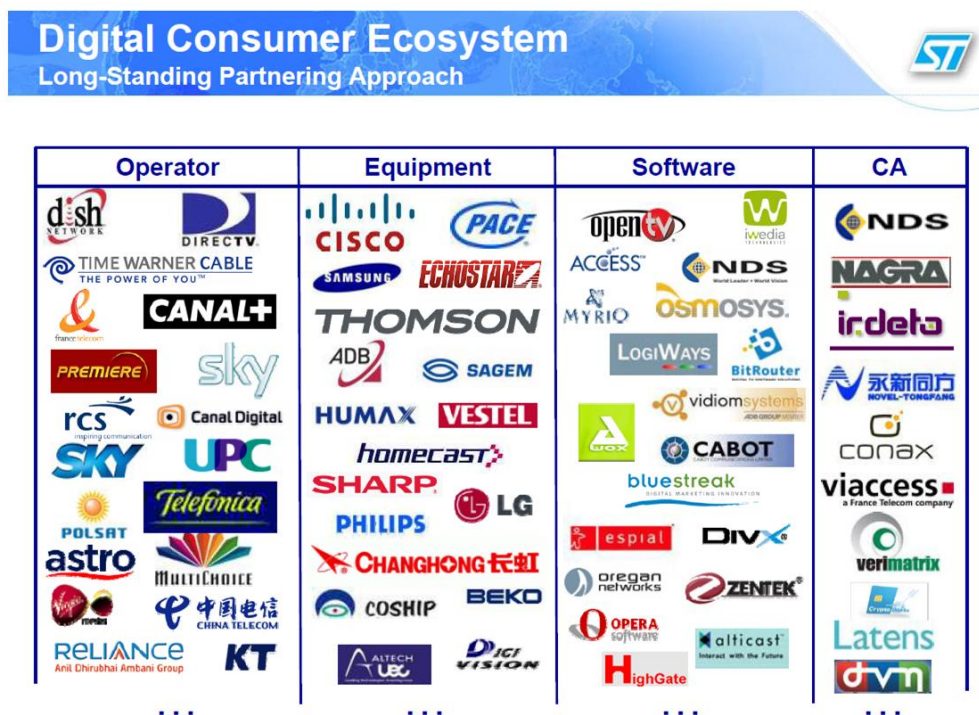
Digital Consumer Ecosystem
Long-Standing Partnering Approach

| Operator | Equipment | Software | CA |
|---|---|---|---|
| dish NETWORK, DIRECTV, TIME WARNER CABLE THE POWER OF YOU™, france telecom, CANAL+, PREMIERE, sky, rcs inspiring communication, Canal Digital, SKY, UPC, POLSAT, Telefonica, astro, MULTICHOICE, Virgin media, 中国电信 CHINA TELECOM, RELIANCE Anil Dhirubhai Ambani Group, KT | CISCO, PACE, SAMSUNG, ECHOSTAR, THOMSON, ADB, SAGEM, HUMAX, VESTEL, homecast, SHARP, LG, PHILIPS, CHANGHONG 长虹, COSHIP, BEKO, ALTECH UEC, DIGI VISION | opentv, iwedia, ACCESS, NDS, MYRIO, osmosys, LogiWays, BitRouter, vidiomsystems, CABOT, bluestreak DIGITAL MARKETING INNOVATION, espial, DivX, oregan networks, ZENTEK, OPERA software, alticast Interact with the Future, HighGate | NDS, NAGRA, irdeto, 永新同方 NOVEL-TONGFANG, conax, viaccess a France Telecom company, verimatrix, Latens, dvn |

...